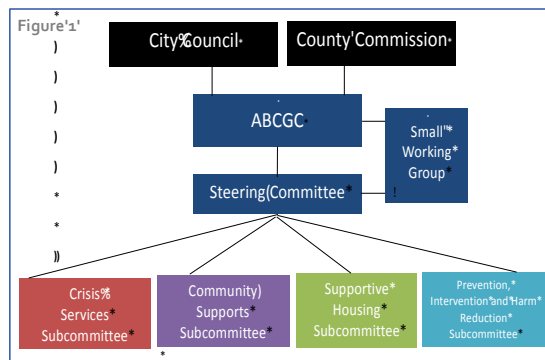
Figure'1'
*
)
)
)
)
)
*
*
))

City%Council*

County'Commission*

ABCGC*

Small'*
Working*
Group*

Steering(Committee*

!

Crisis%
Services*
Subcommittee*

Community)
Supports*
Subcommittee*

Supportive*
Housing*
Subcommittee*

Prevention,*
Intervention*and*Harm*
Reduction*
Subcommittee*

*